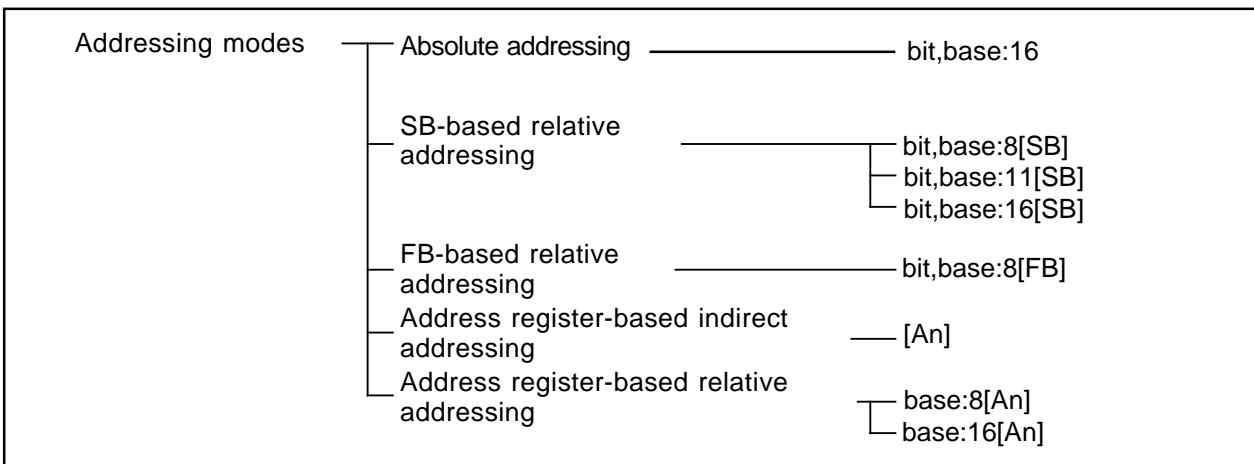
Addressing modes

Absolute addressing — bit,base:16

SB-based relative addressing — bit,base:8[SB]
bit,base:11[SB]
bit,base:16[SB]

FB-based relative addressing — bit,base:8[FB]

Address register-based indirect addressing — [An]

Address register-based relative addressing — base:8[An]
base:16[An]